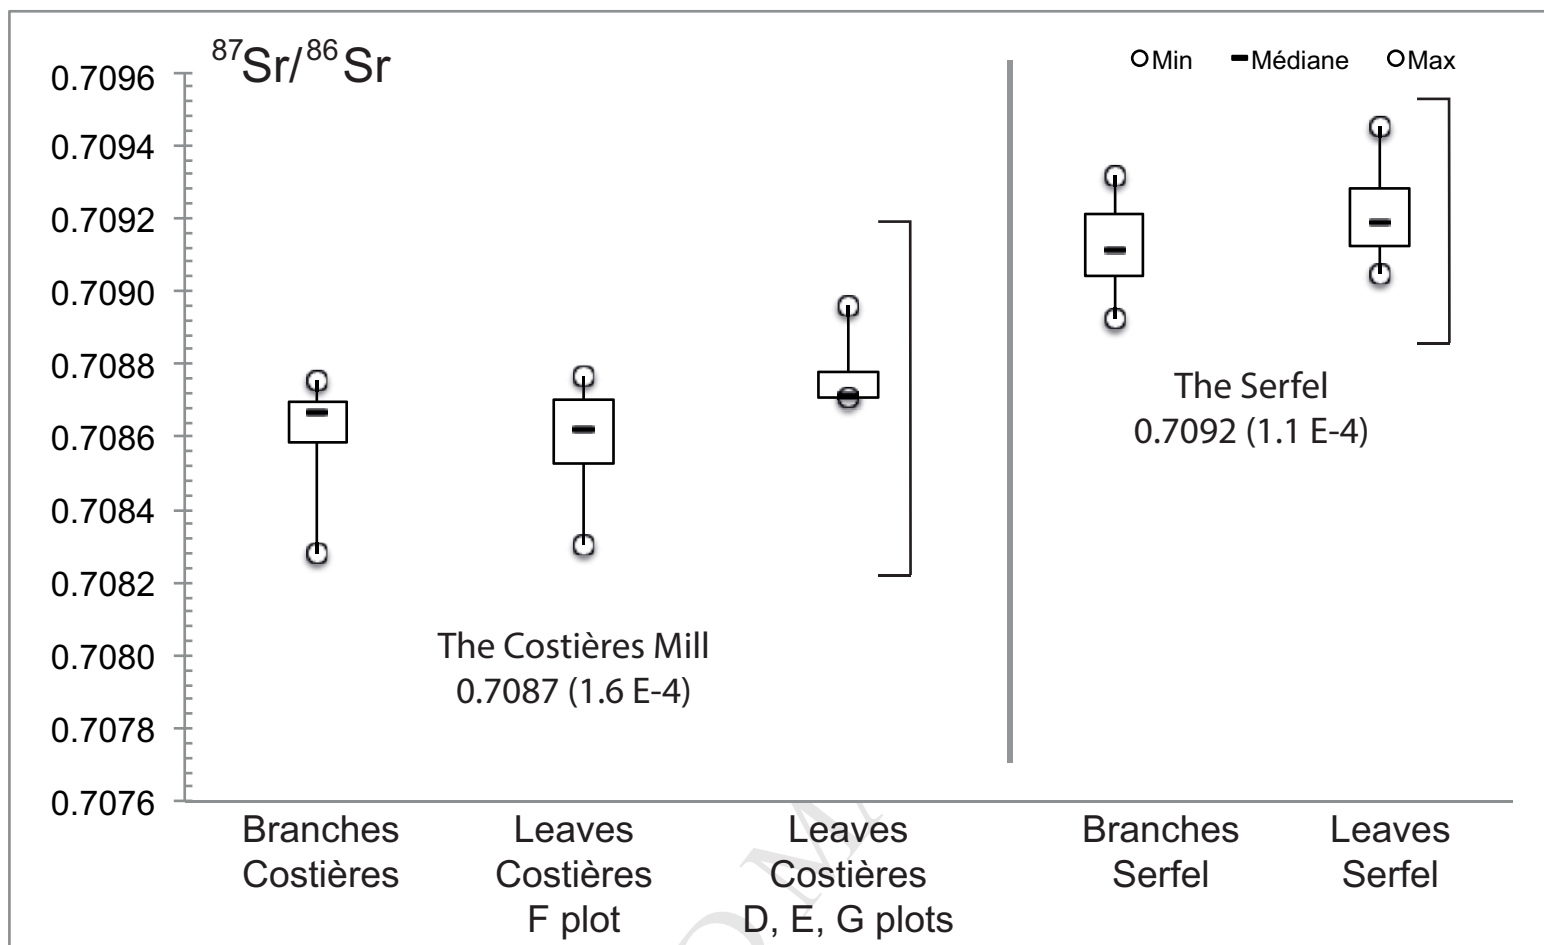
$^{87}Sr/^{86}Sr$

Min  Médiane  Max

0.7096
0.7094
0.7092
0.7090
0.7088
0.7086
0.7084
0.7082
0.7080
0.7078
0.7076

The Costières Mill
0.7087 (1.6 E-4)

The Serfel
0.7092 (1.1 E-4)

Branches Costières

Leaves Costières F plot

Leaves Costières D, E, G plots

Branches Serfel

Leaves Serfel